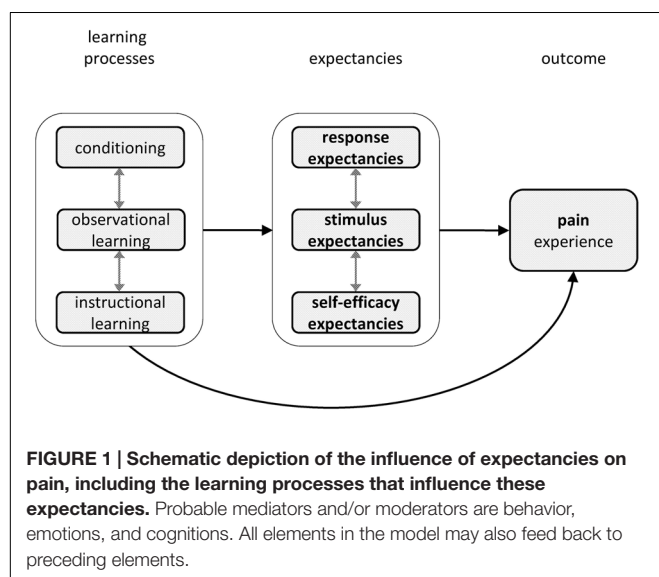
learning processes

expectancies

outcome

conditioning

observational learning

instructional learning

response expectancies

stimulus expectancies

self-efficacy expectancies

pain experience

**FIGURE 1 | Schematic depiction of the influence of expectancies on pain, including the learning processes that influence these expectancies.** Probable mediators and/or moderators are behavior, emotions, and cognitions. All elements in the model may also feed back to preceding elements.